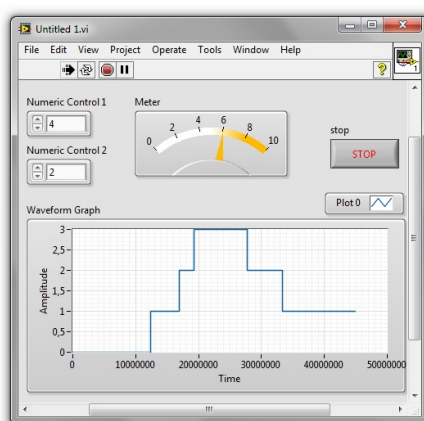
Untitled 1.vi

File Edit View Project Operate Tools Window Help

Numeric Control 1

4

Numeric Control 2

2

Meter

0 2 4 6 8 10

stop

STOP

Plot 0

Waveform Graph

3
2.5
2
1.5
1
0.5
0

Amplitude

0 10000000 20000000 30000000 40000000 50000000

Time